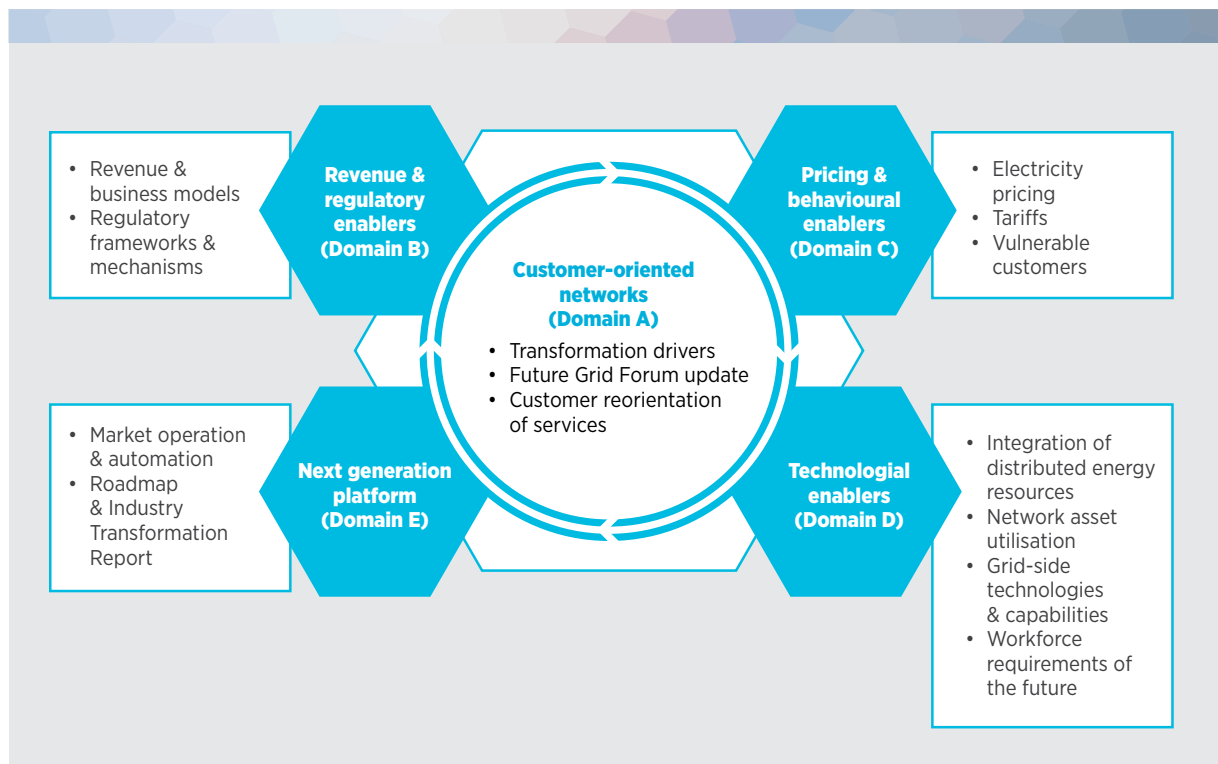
• Revenue & business models
• Regulatory frameworks & mechanisms

Revenue & regulatory enablers (Domain B)

Pricing & behavioural enablers (Domain C)

• Electricity pricing
• Tariffs
• Vulnerable customers

Customer-oriented networks (Domain A)

• Transformation drivers
• Future Grid Forum update
• Customer reorientation of services

• Market operation & automation
• Roadmap & Industry Transformation Report

Next generation platform (Domain E)

Technologial enablers (Domain D)

• Integration of distributed energy resources
• Network asset utilisation
• Grid-side technologies & capabilities
• Workforce requirements of the future